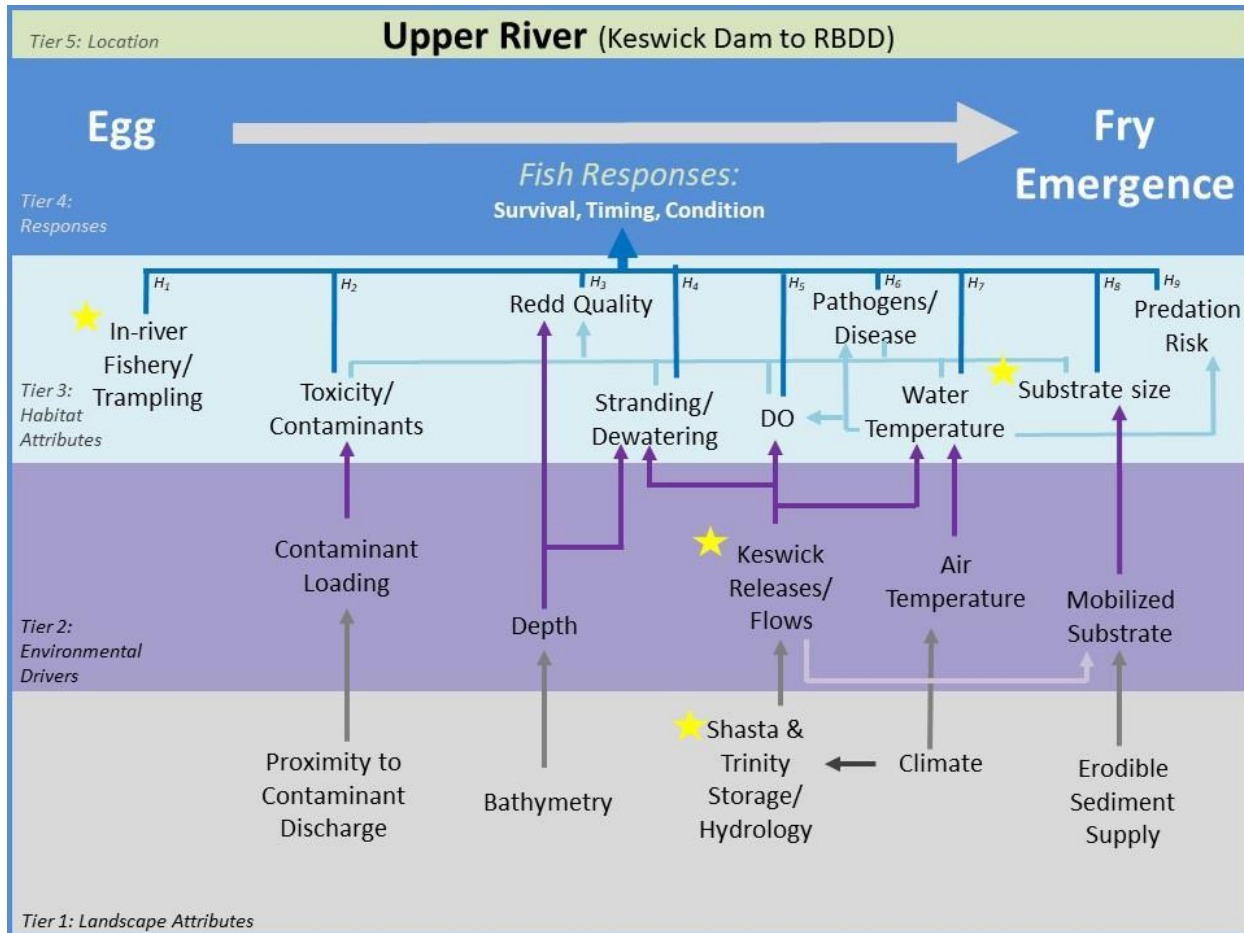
Tier 5: Location

Upper River (Keswick Dam to RBDD)

Egg

Fry Emergence

Fish Responses:
Survival, Timing, Condition

Tier 4: Responses

$H_1$ $H_2$ $H_3$ $H_4$ $H_5$ $H_6$ $H_7$ $H_8$ $H_9$

In-river Fishery/ Trampling

Toxicity/ Contaminants

Redd Quality

Stranding/ Dewatering

DO

Pathogens/ Disease

Water Temperature

Substrate size

Predation Risk

Tier 3: Habitat Attributes

Contaminant Loading

Depth

Keswick Releases/ Flows

Air Temperature

Mobilized Substrate

Tier 2: Environmental Drivers

Proximity to Contaminant Discharge

Bathymetry

Shasta & Trinity Storage/ Hydrology

Climate

Erodible Sediment Supply

Tier 1: Landscape Attributes